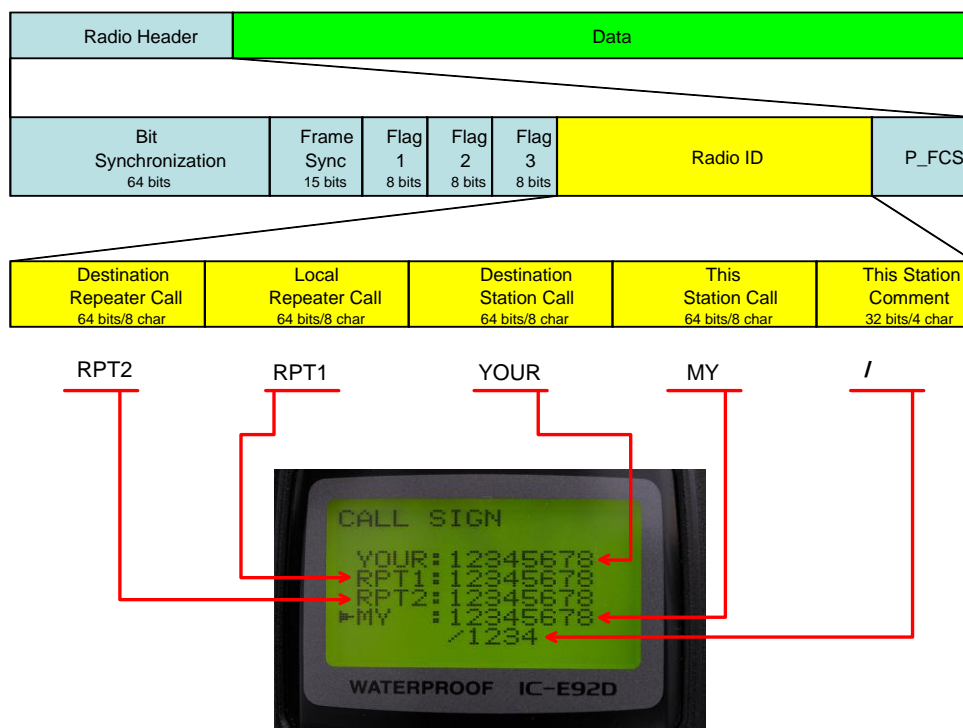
Radio Header

Data

Bit Synchronization
64 bits

Frame Sync
15 bits

Flag 1
8 bits

Flag 2
8 bits

Flag 3
8 bits

Radio ID

P_FCS

Destination Repeater Call
64 bits/8 char

Local Repeater Call
64 bits/8 char

Destination Station Call
64 bits/8 char

This Station Call
64 bits/8 char

This Station Comment
32 bits/4 char

RPT2

RPT1

YOUR

MY

/

CALL SIGN

YOUR:12345678
RPT1:12345678
RPT2:12345678
►MY :12345678
/1234

WATERPROOF IC-E92D